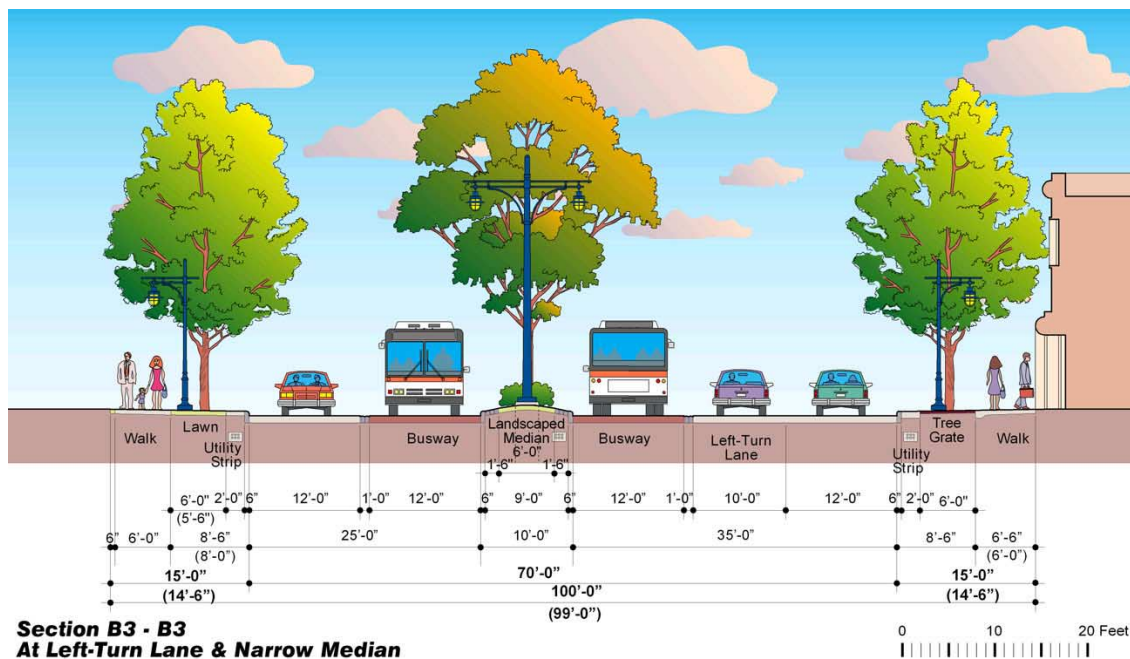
Walk

Lawn

Utility Strip

Busway

Landscaped Median 6'-0"

Busway

Left-Turn Lane

Utility Strip

Tree Grate

Walk

1'-6"

1'-6"

6'-0"
(5'-6")

2'-0"

6"

12'-0"

1'-0"

12'-0"

6"

9'-0"

6"

12'-0"

1'-0"

10'-0"

12'-0"

6"

2'-0"

6'-0"

6"

6'-0"

8'-6"
(8'-0")

25'-0"

10'-0"

35'-0"

8'-6"

6'-6"
(6'-0")

15'-0"
(14'-6")

70'-0"

15'-0"
(14'-6")

100'-0"
(99'-0")

Section B3 - B3
At Left-Turn Lane & Narrow Median

0 10 20 Feet